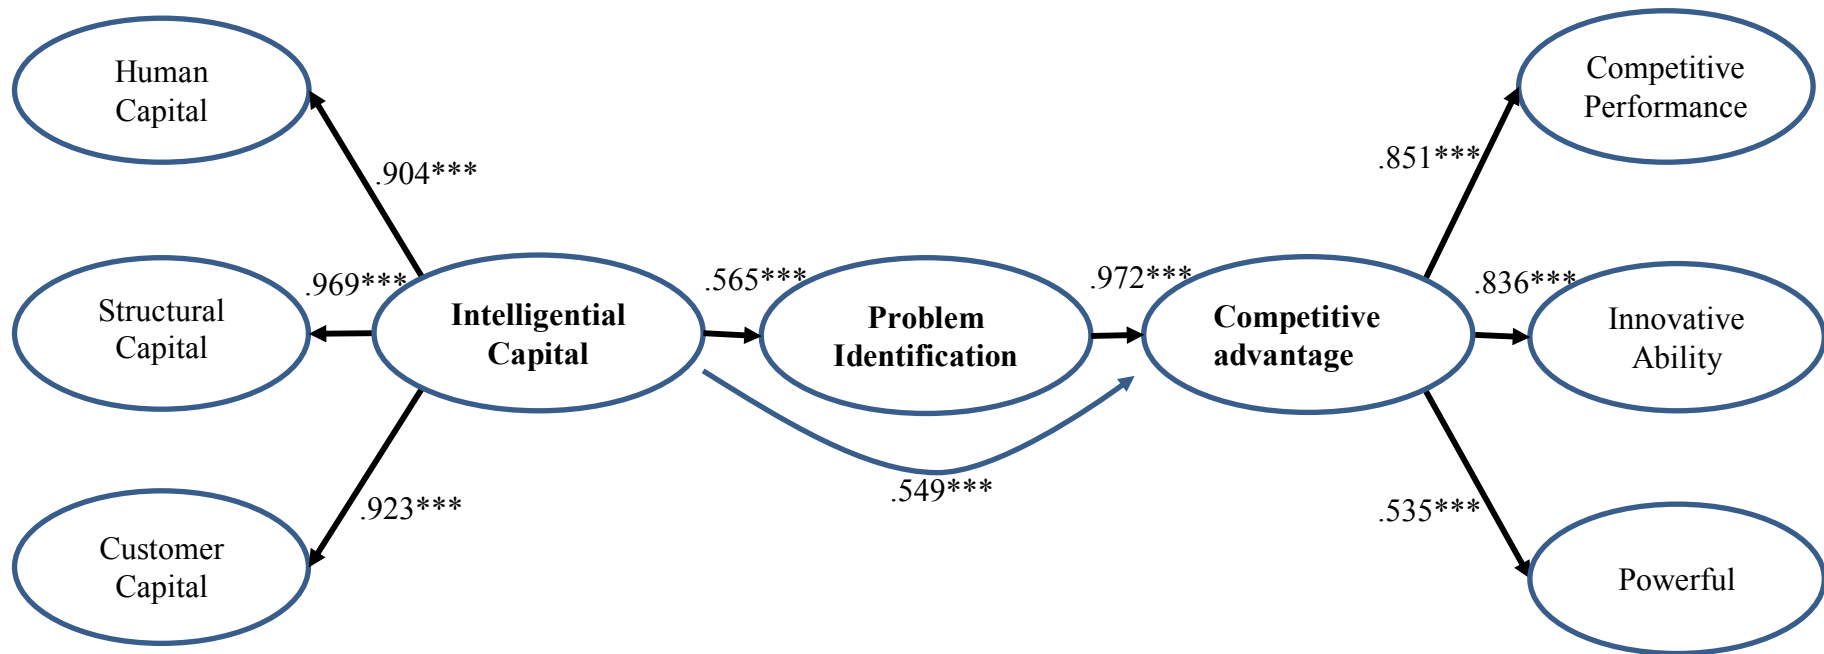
Human Capital

.904***

Structural Capital

.969***

Intelligential Capital

Customer Capital

.923***

.565***

Problem Identification

.549***

.972***

Competitive advantage

Competitive Performance

.851***

.836***

Innovative Ability

.535***

Powerful